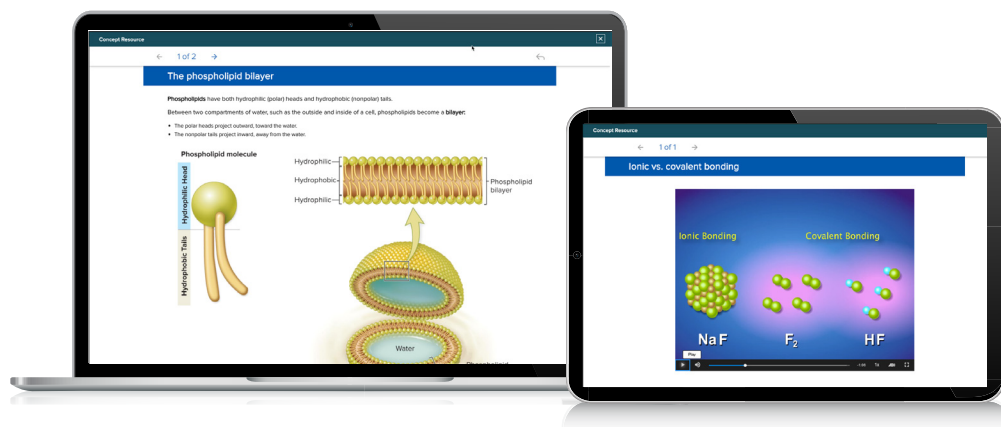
Concept Resource

1 of 2

The phospholipid bilayer

**Phospholipids** have both hydrophilic (polar) heads and hydrophobic (nonpolar) tails.

Between two compartments of water, such as the outside and inside of a cell, phospholipids become a **bilayer:**

- The polar heads project outward, toward the water.
- The nonpolar tails project inward, away from the water.

Phospholipid molecule

Hydrophilic Head

Hydrophobic Tails

Hydrophilic

Hydrophobic

Hydrophilic

Phospholipid bilayer

Water

Phospholipid

Concept Resource

1 of 1

Ionic vs. covalent bonding

Ionic Bonding

Covalent Bonding

NaF

$F_2$

HF

Play

-1:00

1x